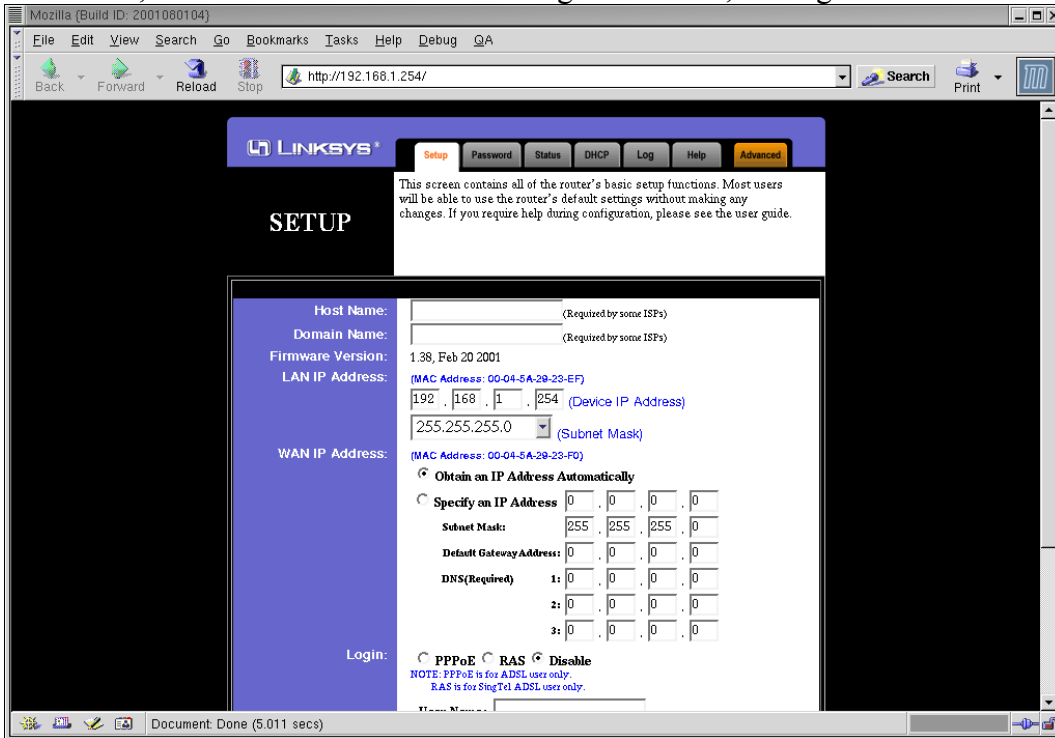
Mozilla {Build ID: 2001080104}

File Edit View Search Go Bookmarks Tasks Help Debug QA

Back Forward Reload Stop http://192.168.1.254/ Search Print

LINKSYS®

Setup Password Status DHCP Log Help Advanced

SETUP

This screen contains all of the router's basic setup functions. Most users will be able to use the router's default settings without making any changes. If you require help during configuration, please see the user guide.

Host Name: (Required by some ISPs)

Domain Name: (Required by some ISPs)

Firmware Version: 1.38, Feb 20 2001

LAN IP Address: (MAC Address: 00-04-5A-29-23-EF)

192 . 168 . 1 . 254 (Device IP Address)

255.255.255.0 (Subnet Mask)

WAN IP Address: (MAC Address: 00-04-5A-29-23-F0)

Obtain an IP Address Automatically

Specify an IP Address 0 . 0 . 0 . 0

Subnet Mask: 255 . 255 . 255 . 0

Default Gateway Address: 0 . 0 . 0 . 0

DNS(Required) 1: 0 . 0 . 0 . 0

2: 0 . 0 . 0 . 0

3: 0 . 0 . 0 . 0

Login: PPPoE RAS Disable

NOTE: PPPoE is for ADSL user only.
RAS is for SingTel ADSL user only.

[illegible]

Document: Done (5.011 secs)